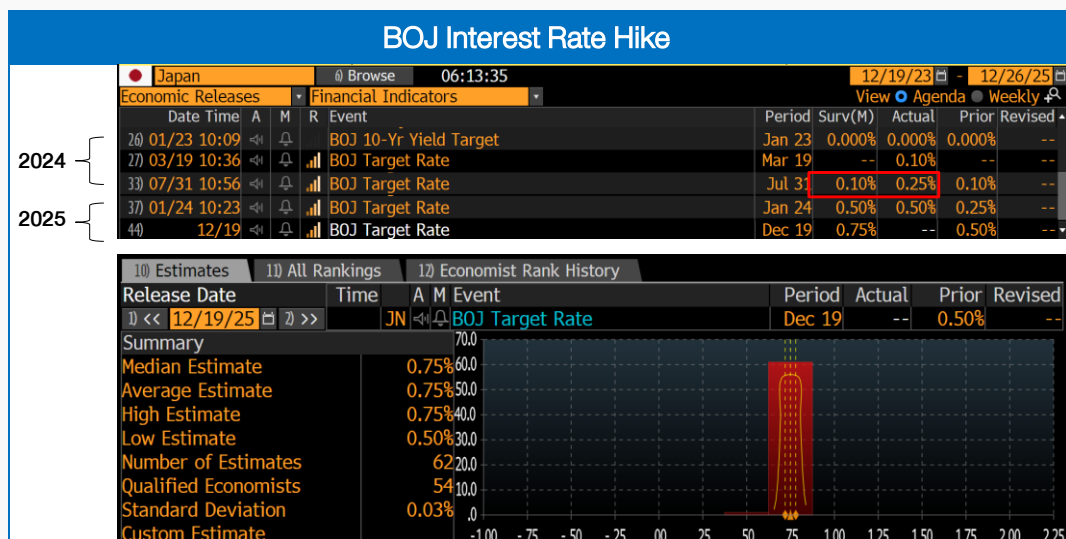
BOJ Interest Rate Hike

Japan | 6) Browse | 06:13:35 | 12/19/23 - 12/26/25

Economic Releases | Financial Indicators | View Agenda Weekly

| | Date Time | A | M | R | Event | Period | Surv(M) | Actual | Prior | Revised |
|---|---|---|---|---|---|---|---|---|---|---|
| | 26) 01/23 10:09 | | | | BOJ 10-Yr Yield Target | Jan 23 | 0.000% | 0.000% | 0.000% | -- |
| 2024 | 27) 03/19 10:36 | | | | BOJ Target Rate | Mar 19 | -- | 0.10% | -- | -- |
| | 33) 07/31 10:56 | | | | BOJ Target Rate | Jul 31 | 0.10% | 0.25% | 0.10% | -- |
| 2025 | 37) 01/24 10:23 | | | | BOJ Target Rate | Jan 24 | 0.50% | 0.50% | 0.25% | -- |
| | 44) 12/19 | | | | BOJ Target Rate | Dec 19 | 0.75% | -- | 0.50% | -- |

10) Estimates | 11) All Rankings | 12) Economist Rank History

| Release Date | Time | A | M | Event | Period | Actual | Prior | Revised |
|---|---|---|---|---|---|---|---|---|
| 1) << 12/19/25 2) >> | JN | | | BOJ Target Rate | Dec 19 | -- | 0.50% | -- |

Summary
Median Estimate 0.75%
Average Estimate 0.75%
High Estimate 0.75%
Low Estimate 0.50%
Number of Estimates 62
Qualified Economists 54
Standard Deviation 0.03%
Custom Estimate

70.0
60.0
50.0
40.0
30.0
20.0
10.0
.0

-1.00 -.75 -.50 -.25 .00 .25 .50 .75 1.00 1.25 1.50 1.75 2.00 2.25